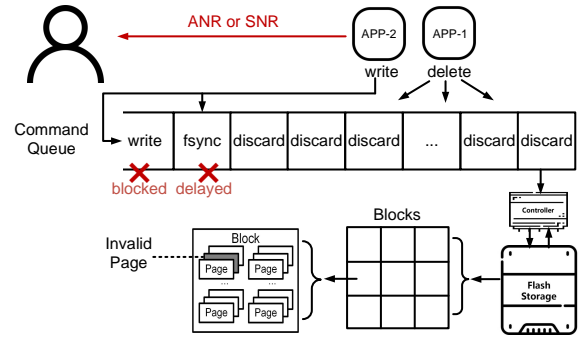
ANR or SNR

APP-2

APP-1

write

delete

Command Queue

write

fsync

discard

discard

discard

...

discard

discard

blocked

delayed

Controller

Blocks

Block

Invalid Page

Page

Page

...

...

Page

Page

Flash Storage